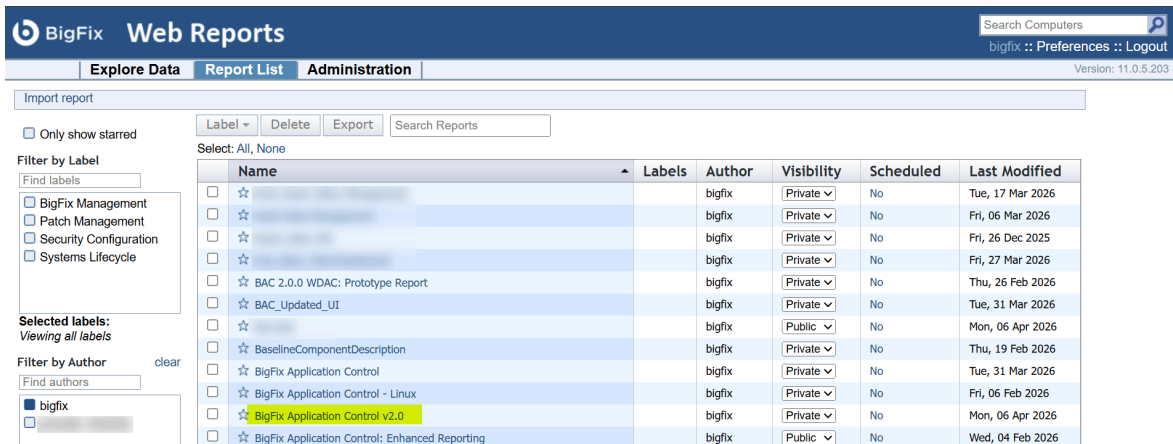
BigFix Web Reports

Search Computers

bigfix :: Preferences :: Logout

Explore Data | Report List | Administration

Version: 11.0.5.203

Import report

Only show starred

Filter by Label

Find labels

BigFix Management
Patch Management
Security Configuration
Systems Lifecycle

Selected labels:
Viewing all labels

Filter by Author clear

Find authors

bigfix
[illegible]

Label ▾ | Delete | Export | Search Reports

Select: All, None

| | Name | Labels | Author | Visibility | Scheduled | Last Modified |
|---|---|---|---|---|---|---|
| | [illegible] | | bigfix | Private | No | Tue, 17 Mar 2026 |
| | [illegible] | | bigfix | Private | No | Fri, 06 Mar 2026 |
| | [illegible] | | bigfix | Private | No | Fri, 26 Dec 2025 |
| | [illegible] | | bigfix | Private | No | Fri, 27 Mar 2026 |
| | BAC 2.0.0 WDAC: Prototype Report | | bigfix | Private | No | Thu, 26 Feb 2026 |
| | BAC_Updated_UI | | bigfix | Private | No | Tue, 31 Mar 2026 |
| | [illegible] | | bigfix | Public | No | Mon, 06 Apr 2026 |
| | BaselineComponentDescription | | bigfix | Private | No | Thu, 19 Feb 2026 |
| | BigFix Application Control | | bigfix | Private | No | Tue, 31 Mar 2026 |
| | BigFix Application Control - Linux | | bigfix | Private | No | Fri, 06 Feb 2026 |
| | BigFix Application Control v2.0 | | bigfix | Private | No | Mon, 06 Apr 2026 |
| | BigFix Application Control: Enhanced Reporting | | bigfix | Public | No | Wed, 04 Feb 2026 |